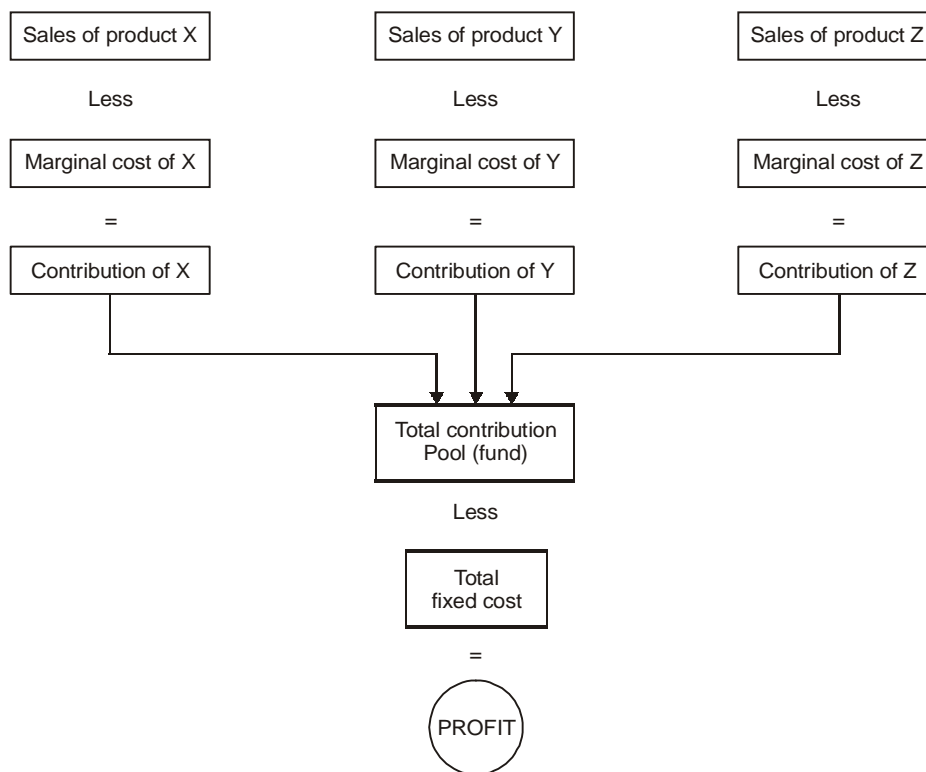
Sales of product X

Less

Marginal cost of X

=

Contribution of X

Sales of product Y

Less

Marginal cost of Y

=

Contribution of Y

Sales of product Z

Less

Marginal cost of Z

=

Contribution of Z

Total contribution Pool (fund)

Less

Total fixed cost

=

PROFIT